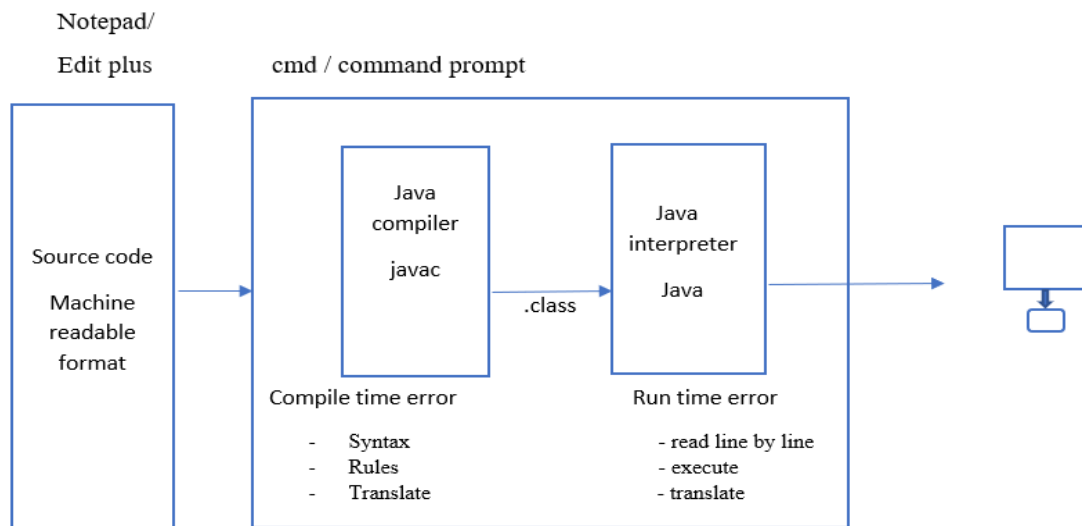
Notepad/
Edit plus

cmd / command prompt

Source code

Machine readable format

Java compiler

javac

.class

Java interpreter

Java

Compile time error

- Syntax
- Rules
- Translate

Run time error

- read line by line
- execute
- translate